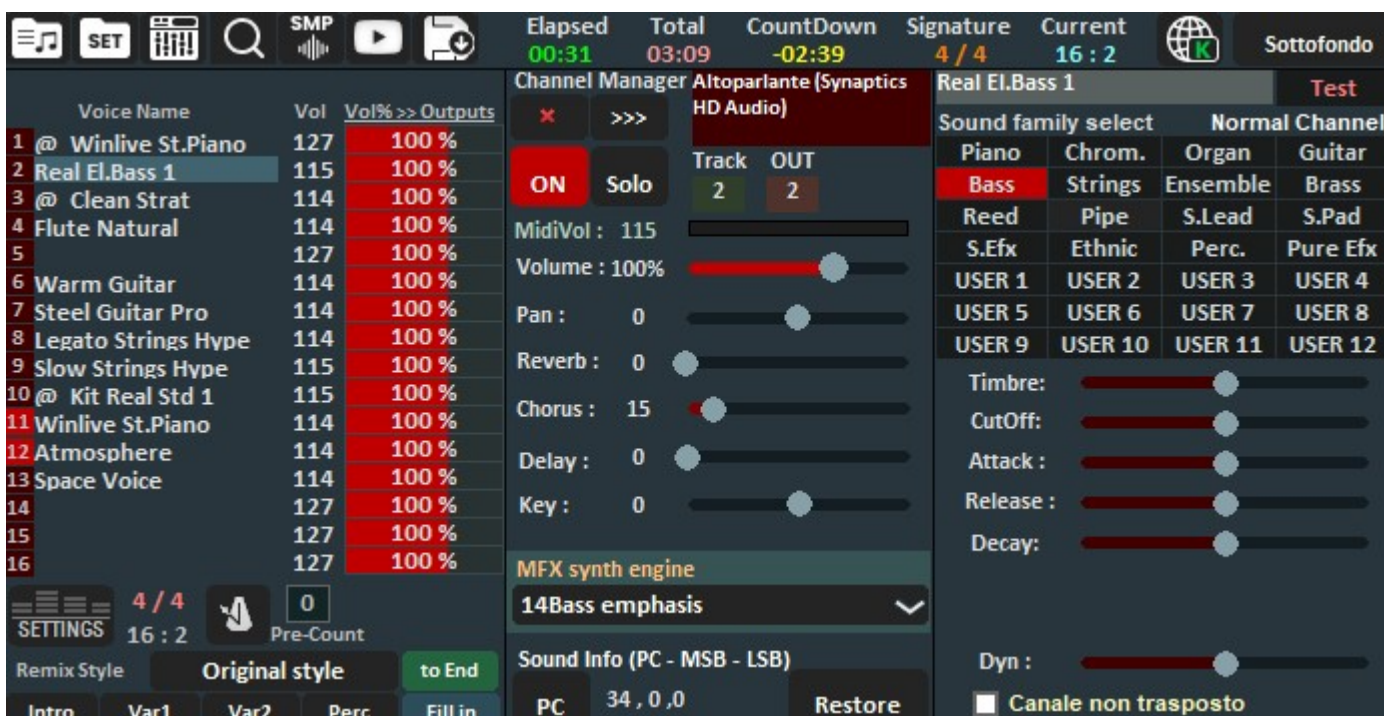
SET SMP

Elapsed 00:31 Total 03:09 CountDown -02:39 Signature 4 / 4 Current 16 : 2 Sottofondo

Voice Name Vol Vol% >> Outputs

| | Voice Name | Vol | Vol% >> Outputs |
|---|---|---|---|
| 1 | @ Winlive St.Piano | 127 | 100 % |
| 2 | Real El.Bass 1 | 115 | 100 % |
| 3 | @ Clean Strat | 114 | 100 % |
| 4 | Flute Natural | 114 | 100 % |
| 5 | | 127 | 100 % |
| 6 | Warm Guitar | 114 | 100 % |
| 7 | Steel Guitar Pro | 114 | 100 % |
| 8 | Legato Strings Hype | 114 | 100 % |
| 9 | Slow Strings Hype | 115 | 100 % |
| 10 | @ Kit Real Std 1 | 115 | 100 % |
| 11 | Winlive St.Piano | 114 | 100 % |
| 12 | Atmosphere | 114 | 100 % |
| 13 | Space Voice | 114 | 100 % |
| 14 | | 127 | 100 % |
| 15 | | 127 | 100 % |
| 16 | | 127 | 100 % |

SETTINGS 4 / 4 16 : 2 0 Pre-Count

Remix Style Original style to End

Intro Var1 Var2 Perc Fill in

Channel Manager Altoparlante (Synaptics HD Audio)

× >>>

ON Solo Track 2 OUT 2

MidiVol : 115

Volume : 100%

Pan : 0

Reverb : 0

Chorus : 15

Delay : 0

Key : 0

MFX synth engine

14Bass emphasis

Sound Info (PC - MSB - LSB)

PC 34 , 0 ,0 Restore

Real El.Bass 1 Test

Sound family select Normal Channel

| Piano | Chrom. | Organ | Guitar |
|---|---|---|---|
| Bass | Strings | Ensemble | Brass |
| Reed | Pipe | S.Lead | S.Pad |
| S.Efx | Ethnic | Perc. | Pure Efx |
| USER 1 | USER 2 | USER 3 | USER 4 |
| USER 5 | USER 6 | USER 7 | USER 8 |
| USER 9 | USER 10 | USER 11 | USER 12 |

Timbre:

CutOff:

Attack :

Release :

Decay:

Dyn :

Canale non trasposto